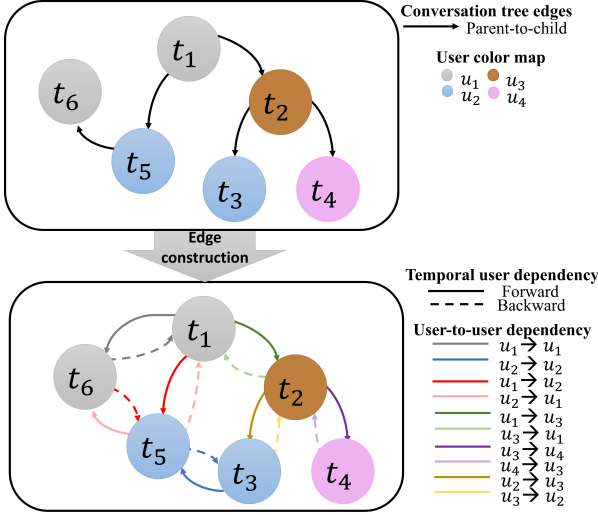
$t_1$

$t_6$

$t_2$

$t_5$

$t_3$

$t_4$

Conversation tree edges

Parent-to-child

User color map

$u_1$ $u_3$
$u_2$ $u_4$

Edge construction

$t_1$

$t_6$

$t_2$

$t_5$

$t_3$

$t_4$

Temporal user dependency

Forward

Backward

User-to-user dependency

$u_1 \rightarrow u_1$
$u_2 \rightarrow u_2$
$u_1 \rightarrow u_2$
$u_2 \rightarrow u_1$
$u_1 \rightarrow u_3$
$u_3 \rightarrow u_1$
$u_3 \rightarrow u_4$
$u_4 \rightarrow u_3$
$u_2 \rightarrow u_3$
$u_3 \rightarrow u_2$